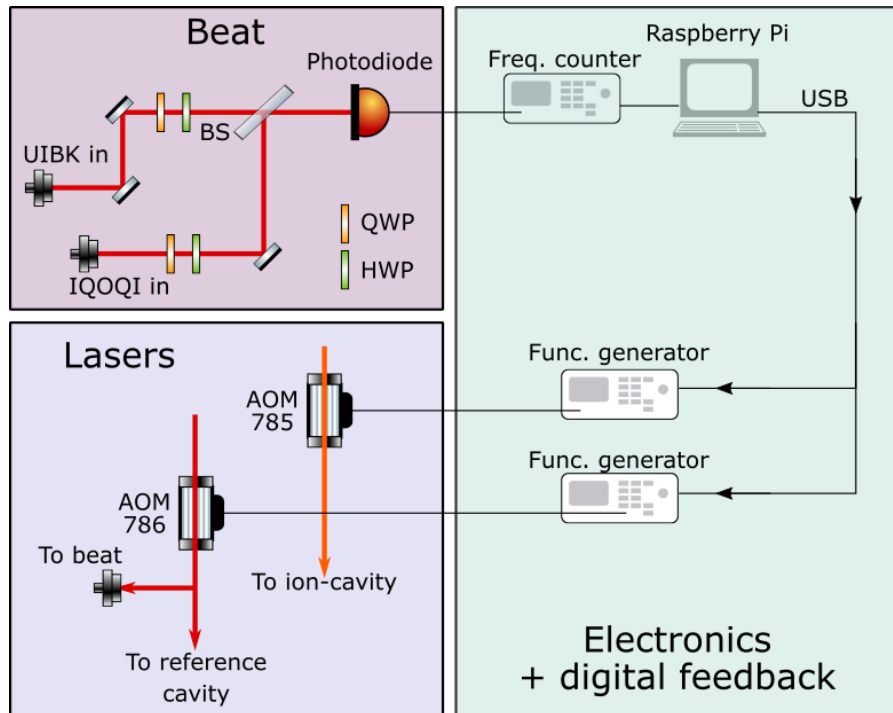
Beat

Photodiode

BS

UIBK in

QWP

HWP

IQOQI in

Freq. counter

Raspberry Pi

USB

Lasers

AOM
785

AOM
786

To beat

To ion-cavity

To reference cavity

Func. generator

Func. generator

Electronics
+ digital feedback